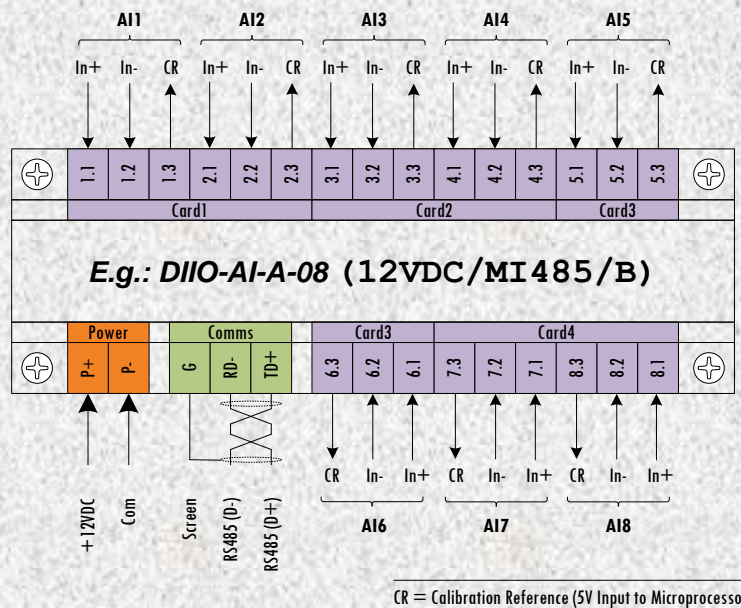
AI1 AI2 AI3 AI4 AI5

In+ In- CR In+ In- CR In+ In- CR In+ In- CR In+ In- CR

1.1 1.2 1.3 2.1 2.2 2.3 3.1 3.2 3.3 4.1 4.2 4.3 5.1 5.2 5.3

Card1 Card2 Card3

*E.g.: DIIO-AI-A-08* (12VDC/MI485/B)

Power Comms Card3 Card4

P+ P- G RD- TD+ 6.3 6.2 6.1 7.3 7.2 7.1 8.3 8.2 8.1

CR In- In+ CR In- In+ CR In- In+

AI6 AI7 AI8

+12VDC Com Screen RS485 (D-) RS485 (D+)

CR = Calibration Reference (5V Input to Microprocesso